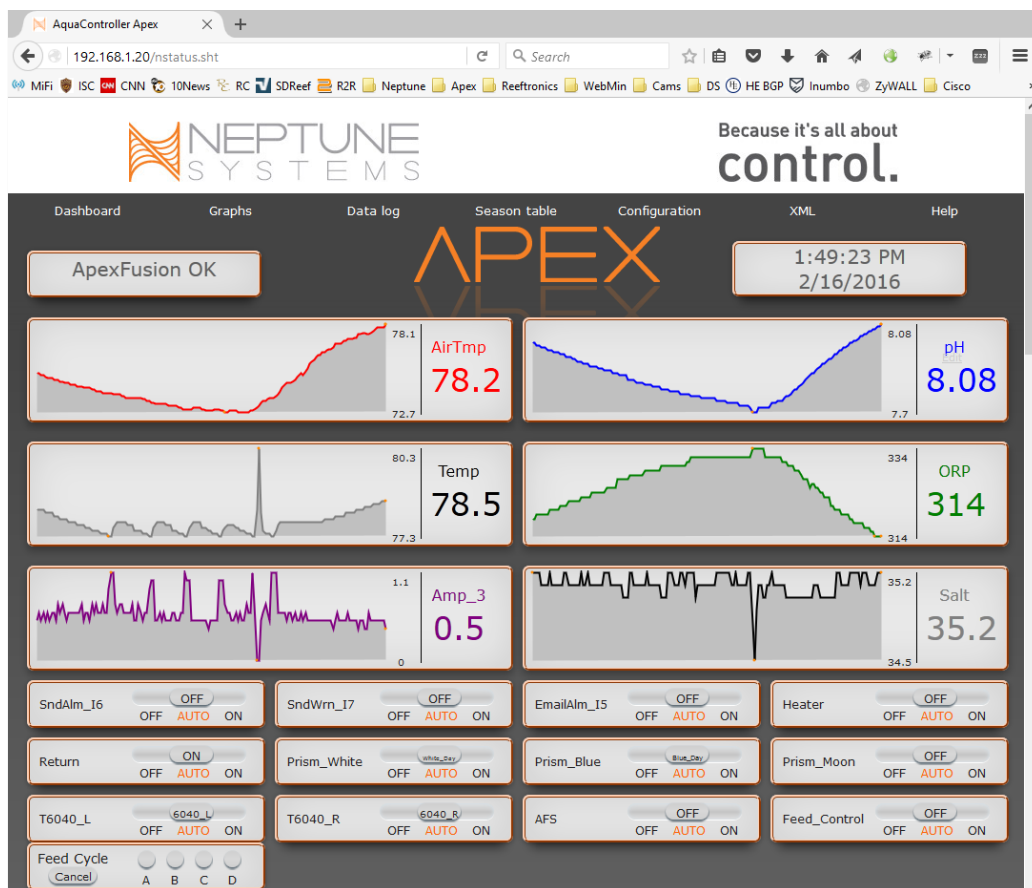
AquaController Apex ×
192.168.1.20/nstatus.sht
Search
MiFi ISC CNN 10News RC SDReef R2R Neptune Apex Reeftronics WebMin Cams DS HE BGP Inumbo ZyWALL Cisco

NEPTUNE SYSTEMS
Because it's all about control.

Dashboard Graphs Data log Season table Configuration XML Help

APEX

ApexFusion OK

1:49:23 PM
2/16/2016

78.1
72.7
AirTmp
78.2

8.08
7.7
pH
8.08

80.3
77.3
Temp
78.5

334
314
ORP
314

1.1
0
Amp_3
0.5

35.2
34.5
Salt
35.2

SndAlm_I6 OFF OFF AUTO ON
SndWrn_I7 OFF OFF AUTO ON
EmailAlm_I5 OFF OFF AUTO ON
Heater OFF OFF AUTO ON
Return ON OFF AUTO ON
Prism_White White_Day OFF AUTO ON
Prism_Blue Blue_Day OFF AUTO ON
Prism_Moon OFF OFF AUTO ON
T6040_L 6040_L OFF AUTO ON
T6040_R 6040_R OFF AUTO ON
AFS OFF OFF AUTO ON
Feed_Control OFF OFF AUTO ON
Feed Cycle
Cancel
A B C D